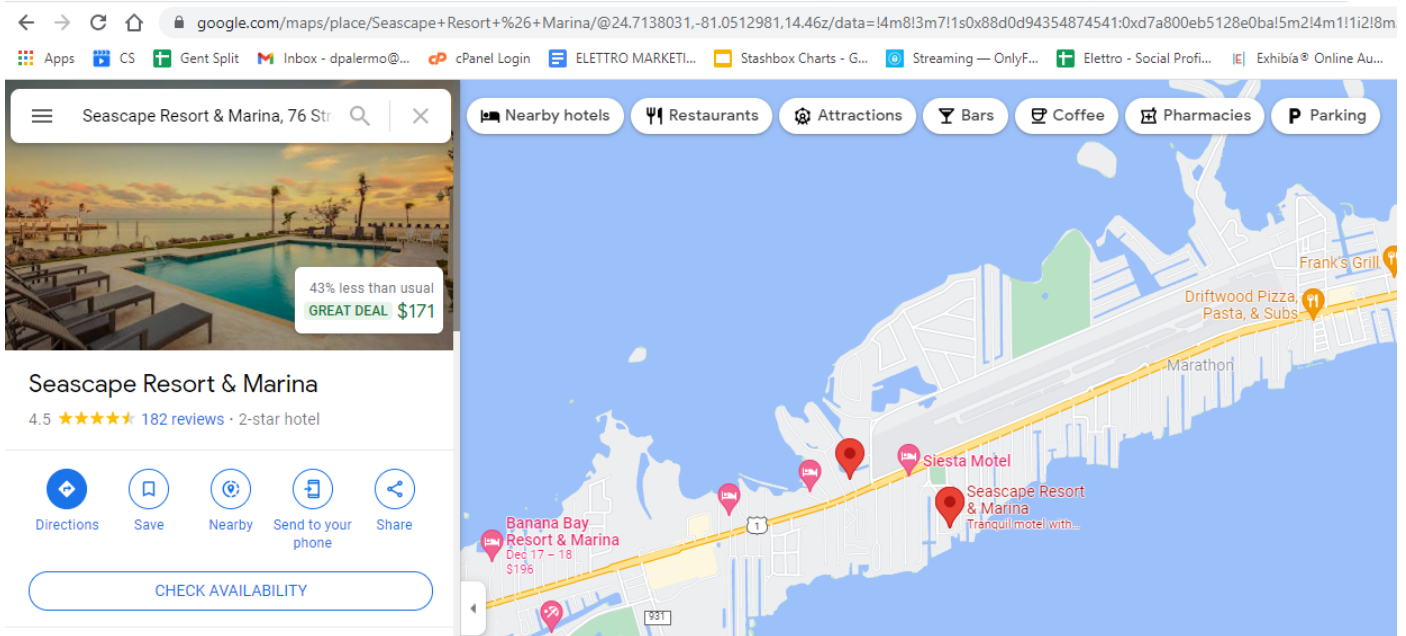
google.com/maps/place/Seascape+Resort+%26+Marina/@24.7138031,-81.0512981,14.46z/data=!4m8!3m7!1s0x88d0d94354874541:0xd7a800eb5128e0ba!5m2!4m1!1i2!8m

Apps CS Gent Split Inbox - dpalermo@... cPanel Login ELETTRO MARKETI... Stashbox Charts - G... Streaming — OnlyF... Elettro - Social Profi... Exhibía® Online Au...

Seascape Resort & Marina, 76 Str

Nearby hotels Restaurants Attractions Bars Coffee Pharmacies Parking

43% less than usual
GREAT DEAL $171

Seascape Resort & Marina
4.5 ★★★★★ 182 reviews · 2-star hotel

Directions Save Nearby Send to your phone Share

CHECK AVAILABILITY

Frank's Grill
Driftwood Pizza, Pasta, & Subs
Marathon
Siesta Motel
Seascape Resort & Marina
Tranquil motel with...
Banana Bay Resort & Marina
Dec 17 – 18
$196
1
931